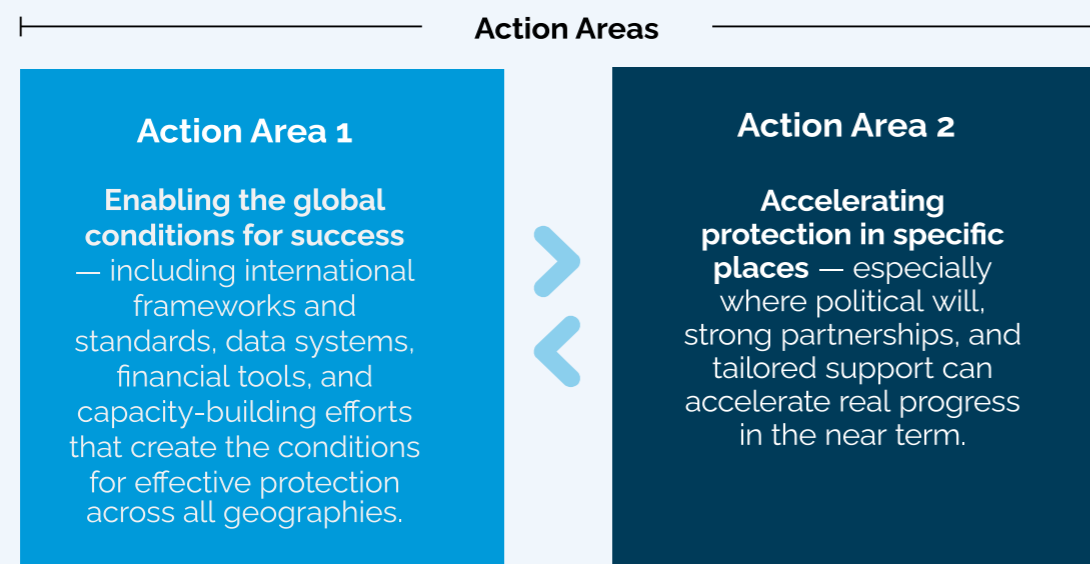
Action Areas

Action Area 1

Enabling the global conditions for success — including international frameworks and standards, data systems, financial tools, and capacity-building efforts that create the conditions for effective protection across all geographies.

Action Area 2

Accelerating protection in specific places — especially where political will, strong partnerships, and tailored support can accelerate real progress in the near term.